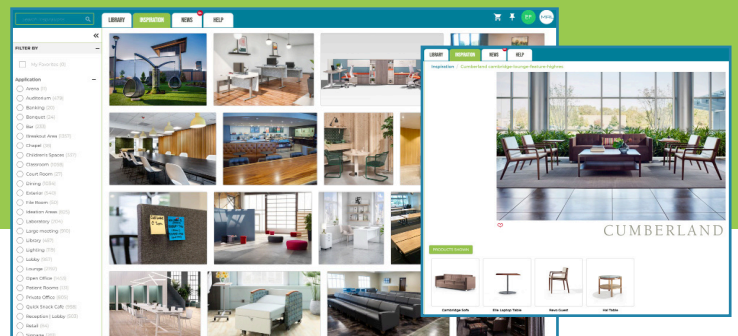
LIBRARY INSPIRATION NEWS HELP

FILTER BY

My Favorites

Application

Arena

Auditorium

Banking

Banquet

Bar

Breakout Area

Chapel

Children's Spaces

Classroom

Court Room

Dining

Exterior

File Room

Healthcare

Laboratory

Large meeting

Library

Lighting

Lobby

Lounge

Open Office

Patient Rooms

Private Office

Quick Snack Café

Reception / Lobby

Retail

LIBRARY INSPIRATION NEWS HELP

Inspiration / Cumberland lounge featuring highlights

CUMBERLAND

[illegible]

Cambridge Sofa

Eris Laptop Table

Nova Guest

Isle Tables